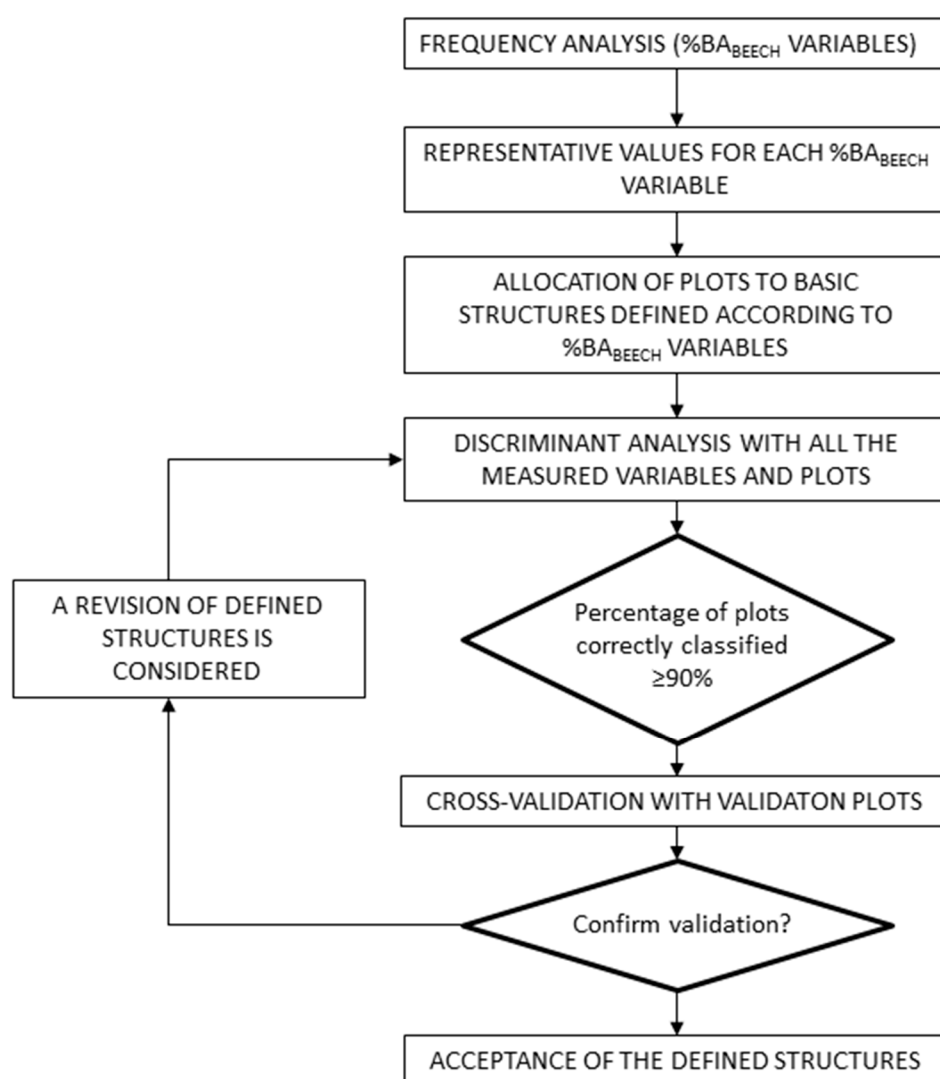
FREQUENCY ANALYSIS (%$BA_{BEECH}$ VARIABLES)

REPRESENTATIVE VALUES FOR EACH %$BA_{BEECH}$ VARIABLE

ALLOCATION OF PLOTS TO BASIC STRUCTURES DEFINED ACCORDING TO %$BA_{BEECH}$ VARIABLES

DISCRIMINANT ANALYSIS WITH ALL THE MEASURED VARIABLES AND PLOTS

A REVISION OF DEFINED STRUCTURES IS CONSIDERED

Percentage of plots correctly classified ≥90%

CROSS-VALIDATION WITH VALIDATON PLOTS

Confirm validation?

ACCEPTANCE OF THE DEFINED STRUCTURES